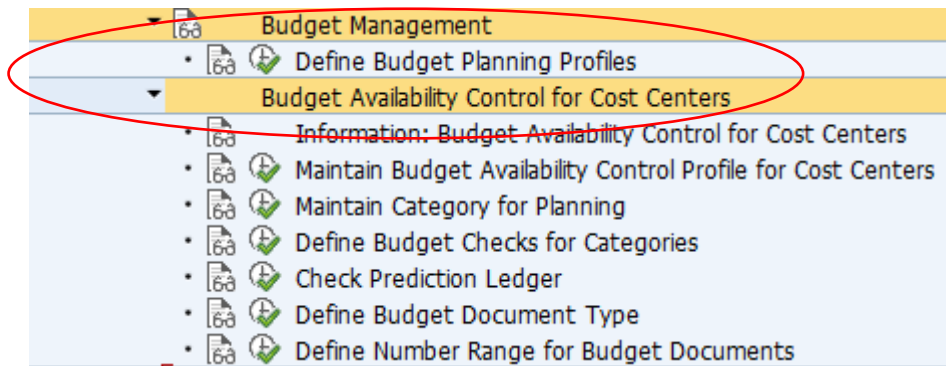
Budget Management
Define Budget Planning Profiles
Budget Availability Control for Cost Centers
Information: Budget Availability Control for Cost Centers
Maintain Budget Availability Control Profile for Cost Centers
Maintain Category for Planning
Define Budget Checks for Categories
Check Prediction Ledger
Define Budget Document Type
Define Number Range for Budget Documents